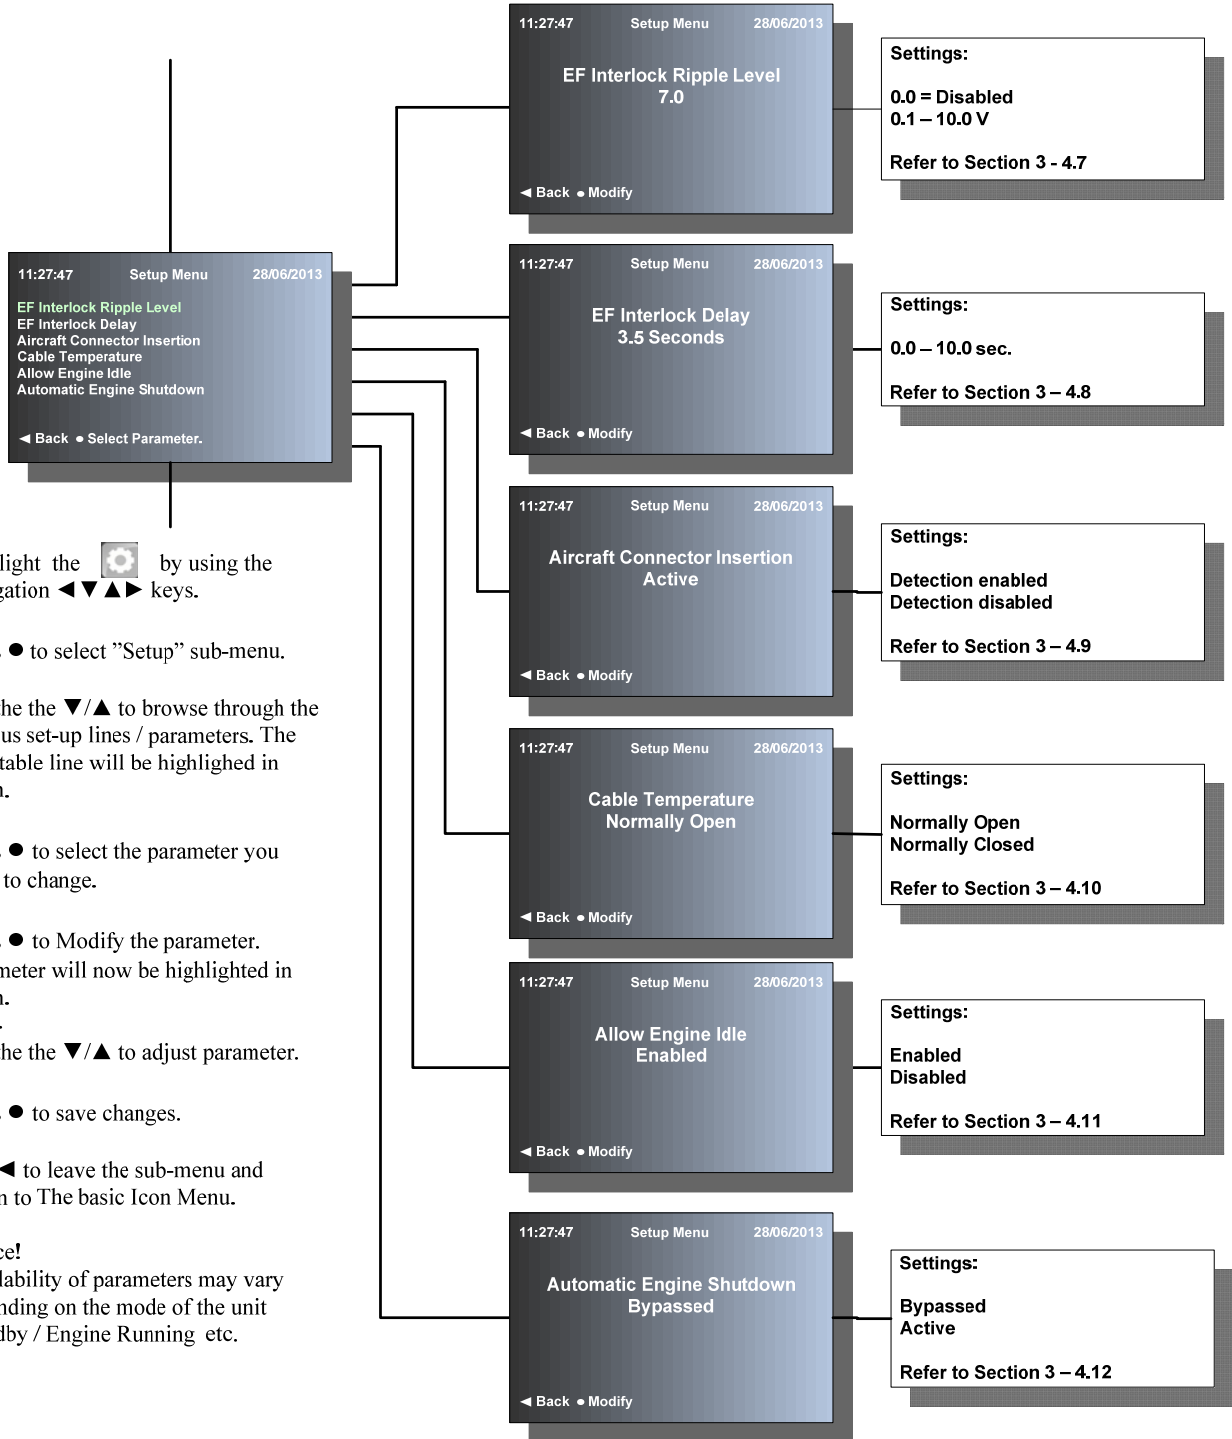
11:27:47 Setup Menu 28/06/2013

EF Interlock Ripple Level
EF Interlock Delay
Aircraft Connector Insertion
Cable Temperature
Allow Engine Idle
Automatic Engine Shutdown

◄ Back ● Select Parameter.

light the by using the gation ◄▼▲► keys.

● to select "Setup" sub-menu.

he the ▼/▲ to browse through the us set-up lines / parameters. The table line will be highlighed in n.

● to select the parameter you to change.

● to Modify the parameter. meter will now be highlighted in n.

he the ▼/▲ to adjust parameter.

● to save changes.

◄ to leave the sub-menu and n to The basic Icon Menu.

ce!
lability of parameters may vary nding on the mode of the unit dby / Engine Running etc.

11:27:47 Setup Menu 28/06/2013

EF Interlock Ripple Level
7.0

◄ Back ● Modify

Settings:

0.0 = Disabled
0.1 – 10.0 V

Refer to Section 3 - 4.7

11:27:47 Setup Menu 28/06/2013

EF Interlock Delay
3.5 Seconds

◄ Back ● Modify

Settings:

0.0 – 10.0 sec.

Refer to Section 3 – 4.8

11:27:47 Setup Menu 28/06/2013

Aircraft Connector Insertion
Active

◄ Back ● Modify

Settings:

Detection enabled
Detection disabled

Refer to Section 3 – 4.9

11:27:47 Setup Menu 28/06/2013

Cable Temperature
Normally Open

◄ Back ● Modify

Settings:

Normally Open
Normally Closed

Refer to Section 3 – 4.10

11:27:47 Setup Menu 28/06/2013

Allow Engine Idle
Enabled

◄ Back ● Modify

Settings:

Enabled
Disabled

Refer to Section 3 – 4.11

11:27:47 Setup Menu 28/06/2013

Automatic Engine Shutdown
Bypassed

◄ Back ● Modify

Settings:

Bypassed
Active

Refer to Section 3 – 4.12